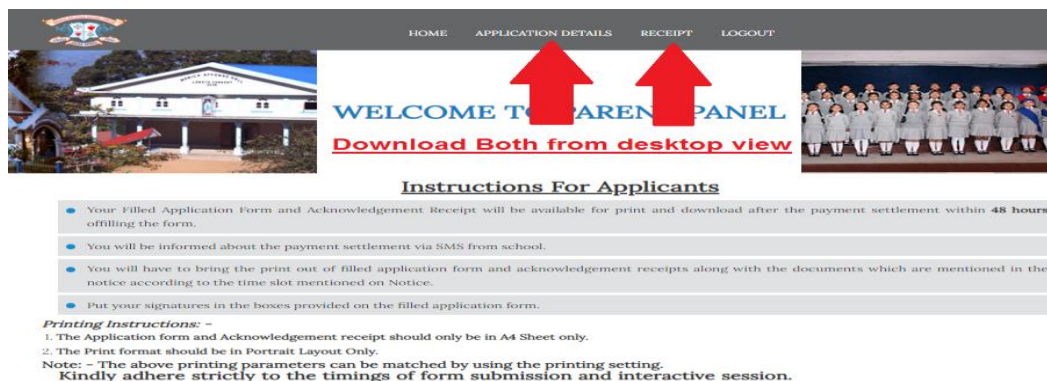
HOME APPLICATION DETAILS RECEIPT LOGOUT

WELCOME TO PARENT PANEL

Download Both from desktop view

Instructions For Applicants

Your Filled Application Form and Acknowledgement Receipt will be available for print and download after the payment settlement within **48 hours** offilling the form.

You will be informed about the payment settlement via SMS from school.

You will have to bring the print out of filled application form and acknowledgement receipts along with the documents which are mentioned in the notice according to the time slot mentioned on Notice.

Put your signatures in the boxes provided on the filled application form.

Printing Instructions: –

1. The Application form and Acknowledgement receipt should only be in A4 Sheet only.
2. The Print format should be in Portrait Layout Only.

Note: – The above printing parameters can be matched by using the printing setting.

Kindly adhere strictly to the timings of form submission and interactive session.